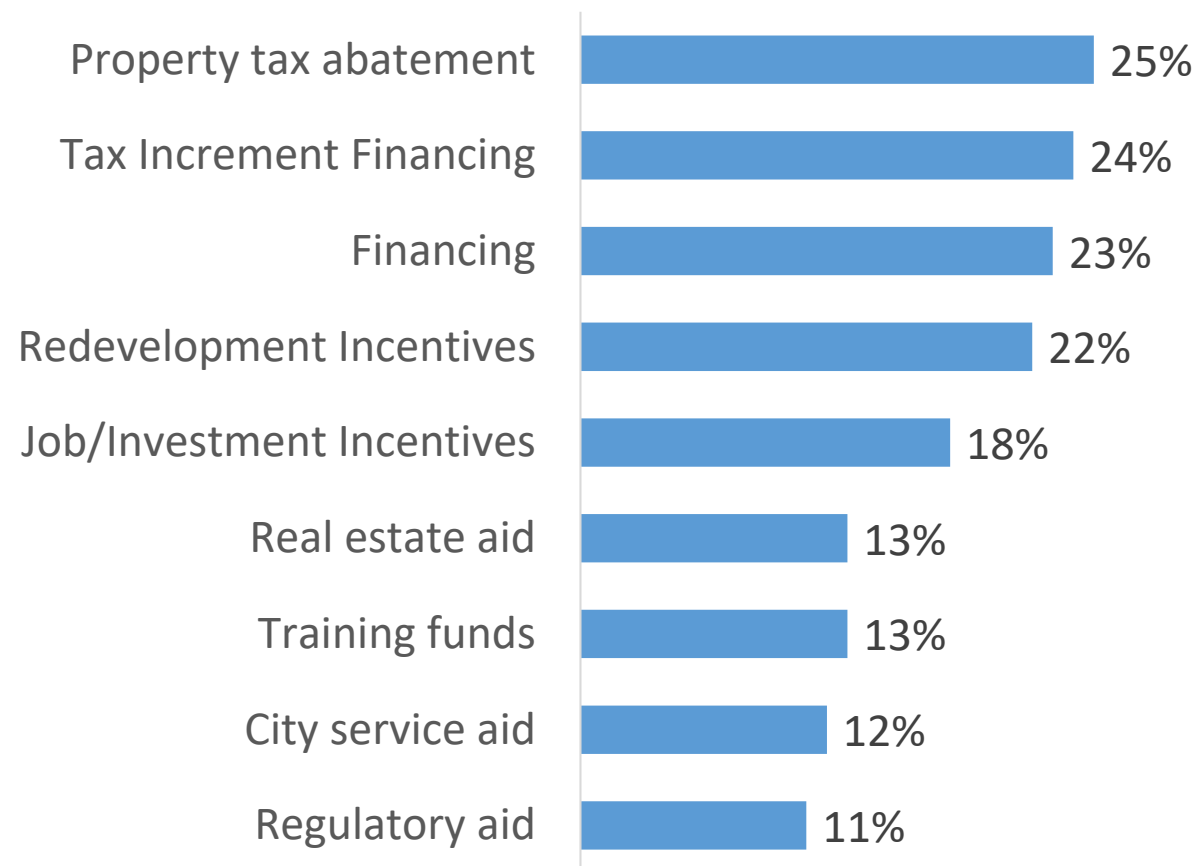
| | |
|---|---|
| Property tax abatement | 25% |
| Tax Increment Financing | 24% |
| Financing | 23% |
| Redevelopment Incentives | 22% |
| Job/Investment Incentives | 18% |
| Real estate aid | 13% |
| Training funds | 13% |
| City service aid | 12% |
| Regulatory aid | 11% |